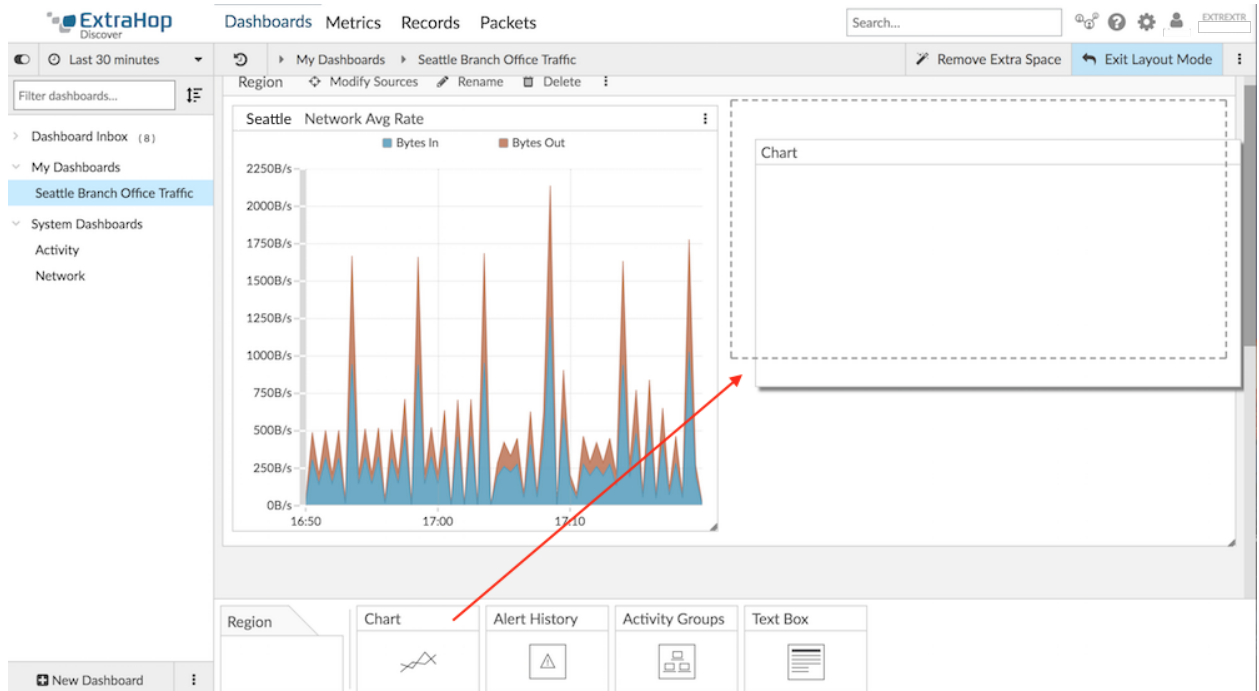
ExtraHop Discover

Dashboards Metrics Records Packets

Search...

EXTREXTR

Last 30 minutes

My Dashboards ▸ Seattle Branch Office Traffic

Remove Extra Space

Exit Layout Mode

Filter dashboards...

Dashboard Inbox (8)

My Dashboards

Seattle Branch Office Traffic

System Dashboards

Activity

Network

Region Modify Sources Rename Delete

Seattle Network Avg Rate

Bytes In Bytes Out

2250B/s
2000B/s
1750B/s
1500B/s
1250B/s
1000B/s
750B/s
500B/s
250B/s
0B/s

16:50 17:00 17:10

Chart

Region

Chart

Alert History

Activity Groups

Text Box

New Dashboard